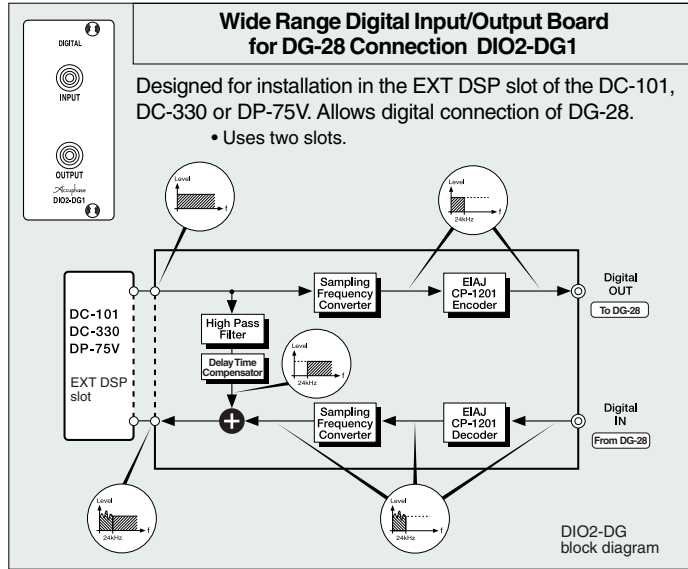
DIGITAL

INPUT

OUTPUT

Accuphase
DIO2-DG1

Wide Range Digital Input/Output Board for DG-28 Connection DIO2-DG1

Designed for installation in the EXT DSP slot of the DC-101, DC-330 or DP-75V. Allows digital connection of DG-28.

• Uses two slots.

Level
f

Level
24kHz
f

DC-101
DC-330
DP-75V

EXT DSP slot

Sampling Frequency Converter

EIAJ CP-1201 Encoder

Digital OUT

To DG-28

High Pass Filter

Delay Time Compensator

Level
24kHz
f

Sampling Frequency Converter

EIAJ CP-1201 Decoder

Digital IN

From DG-28

Level
24kHz
f

Level
24kHz
f

DIO2-DG block diagram